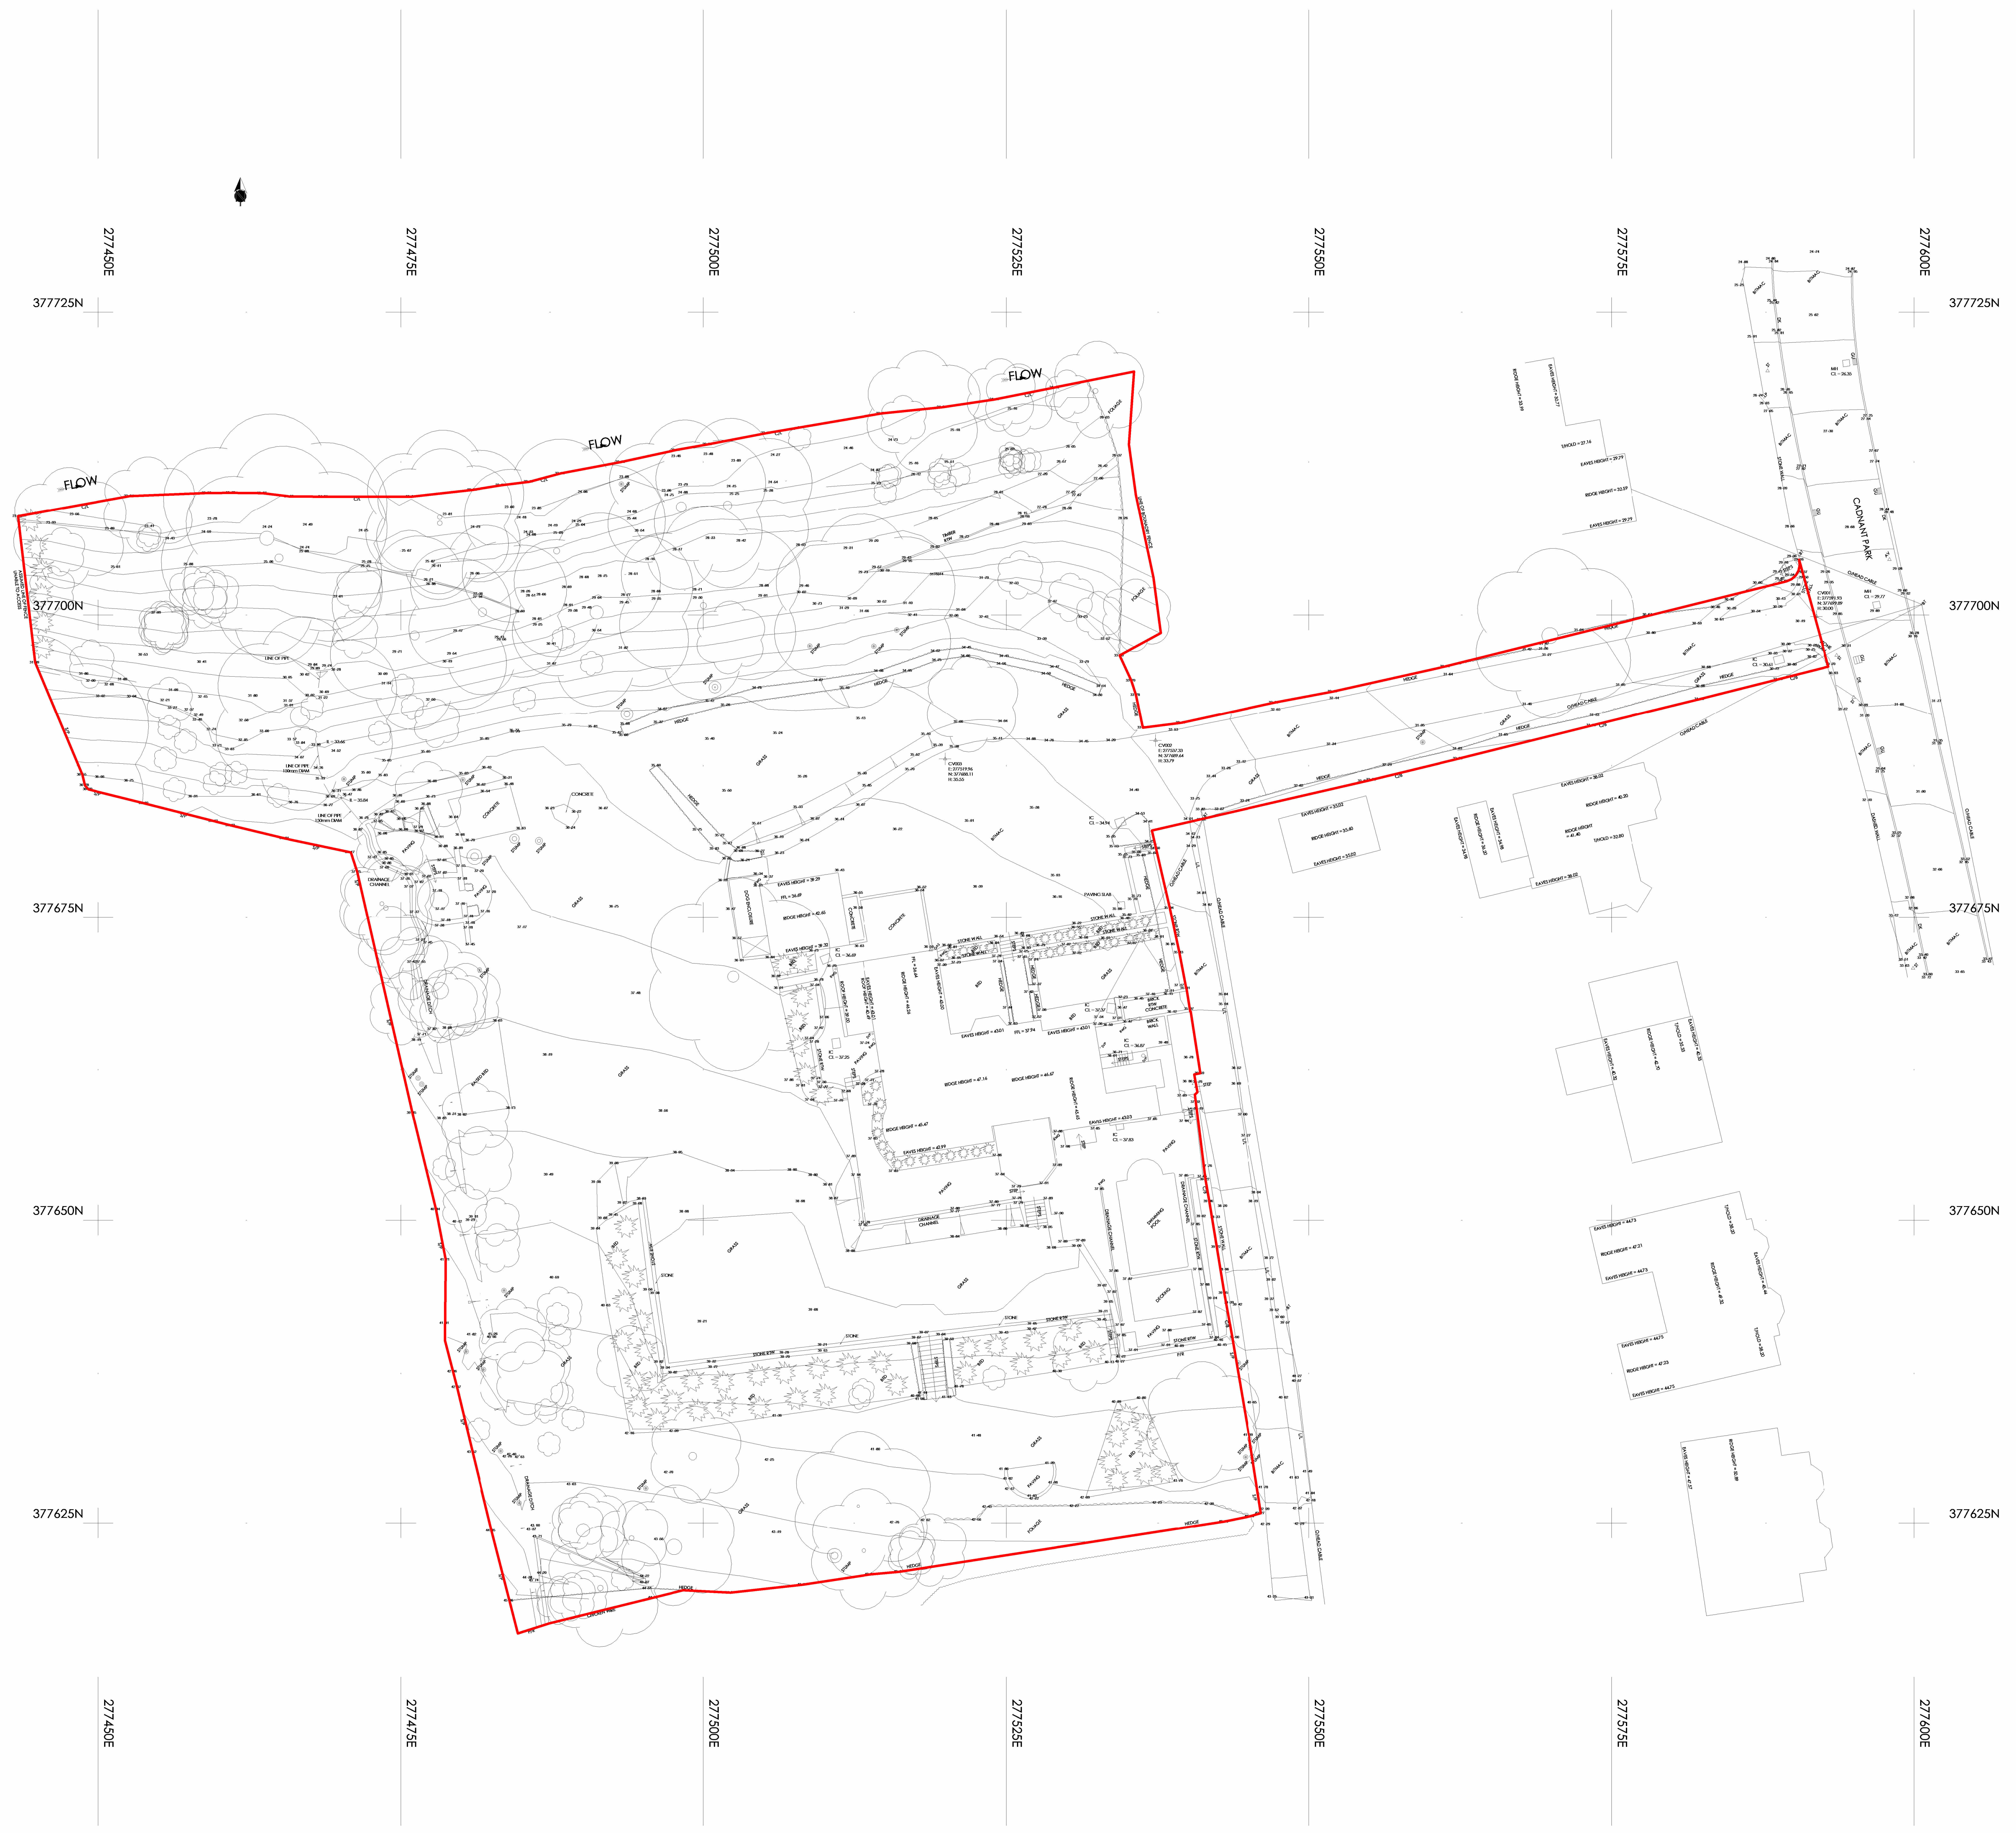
277450E
277475E
277500E
277525E
277550E
277575E
277600E

377725N
377725N

FLOW
FLOW
FLOW

CADNANT PARK

377700N
377700N

LINE OF PIPE
LINE OF PIPE 100mm DIAM
LINE OF PIPE 150mm DIAM

HEDGE
GRASS
CONCRETE
STUMP
PAVING
DRAINAGE CHANNEL
FOLIAGE
HEDGE
TARMAC
OVERHEAD CABLE

CV003
CV002
CV001

MH
CL = 26.35

MH
CL = 29.77

377675N
377675N

EAVES HEIGHT = 39.29
RIDGE HEIGHT = 42.65
EAVES HEIGHT = 38.32
RIDGE HEIGHT = 40.67
STONE WALL
BED
GRASS
RIDGE HEIGHT = 47.16
RIDGE HEIGHT = 46.67
EAVES HEIGHT = 43.01
EAVES HEIGHT = 43.03
RIDGE HEIGHT = 45.47
EAVES HEIGHT = 42.99
BRICK WALL
CONCRETE
STEP
PAVING SLAB

377650N
377650N

DRAINAGE CHANNEL
SWIMMING POOL
DECKING
STONE WALL
STONE
GRASS
BED
STUMP
PAVING

EAVES HEIGHT = 44.73
RIDGE HEIGHT = 47.21
EAVES HEIGHT = 44.73
EAVES HEIGHT = 44.75
RIDGE HEIGHT = 47.23
EAVES HEIGHT = 44.75

377625N
377625N

HEDGE
GRASS
STUMP
FOLIAGE
OVERHEAD CABLE

277450E
277475E
277500E
277525E
277550E
277575E
277600E